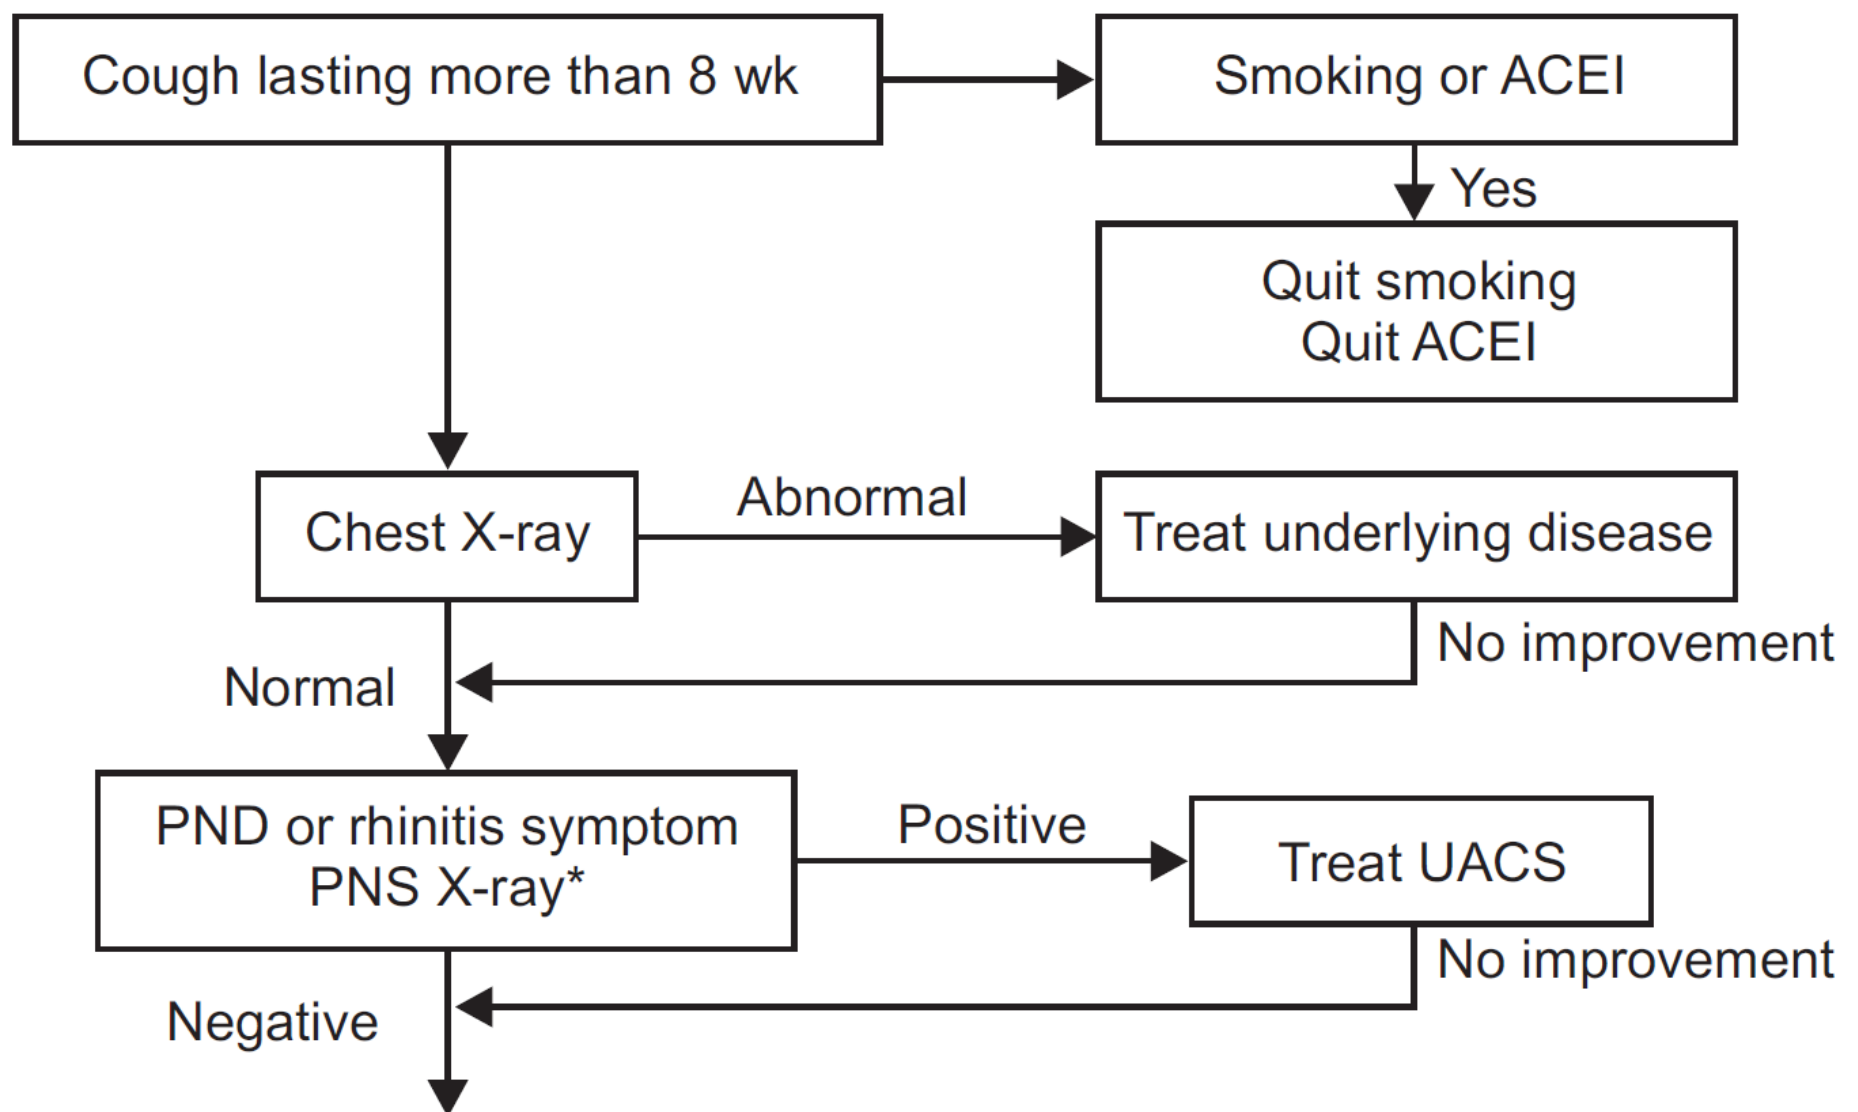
Cough lasting more than 8 wk

Smoking or ACEI

Yes

Quit smoking
Quit ACEI

Chest X-ray

Abnormal

Treat underlying disease

No improvement

Normal

PND or rhinitis symptom
PNS X-ray*

Positive

Treat UACS

No improvement

Negative